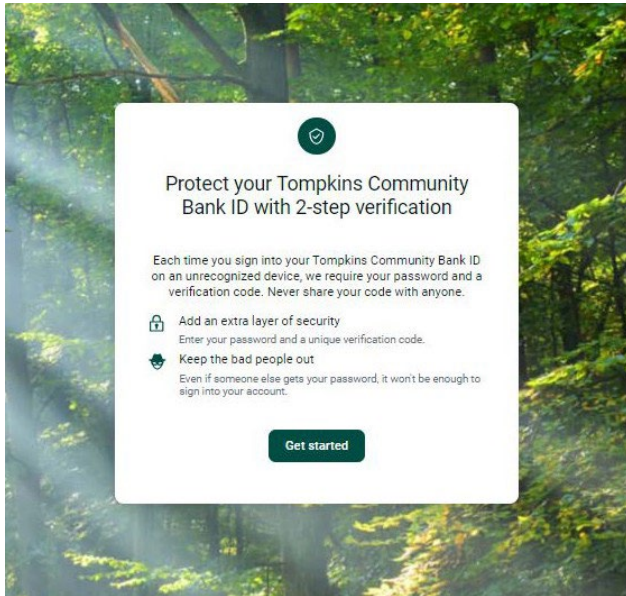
Protect your Tompkins Community Bank ID with 2-step verification

Each time you sign into your Tompkins Community Bank ID on an unrecognized device, we require your password and a verification code. Never share your code with anyone.

Add an extra layer of security
Enter your password and a unique verification code.

Keep the bad people out
Even if someone else gets your password, it won't be enough to sign into your account.

Get started